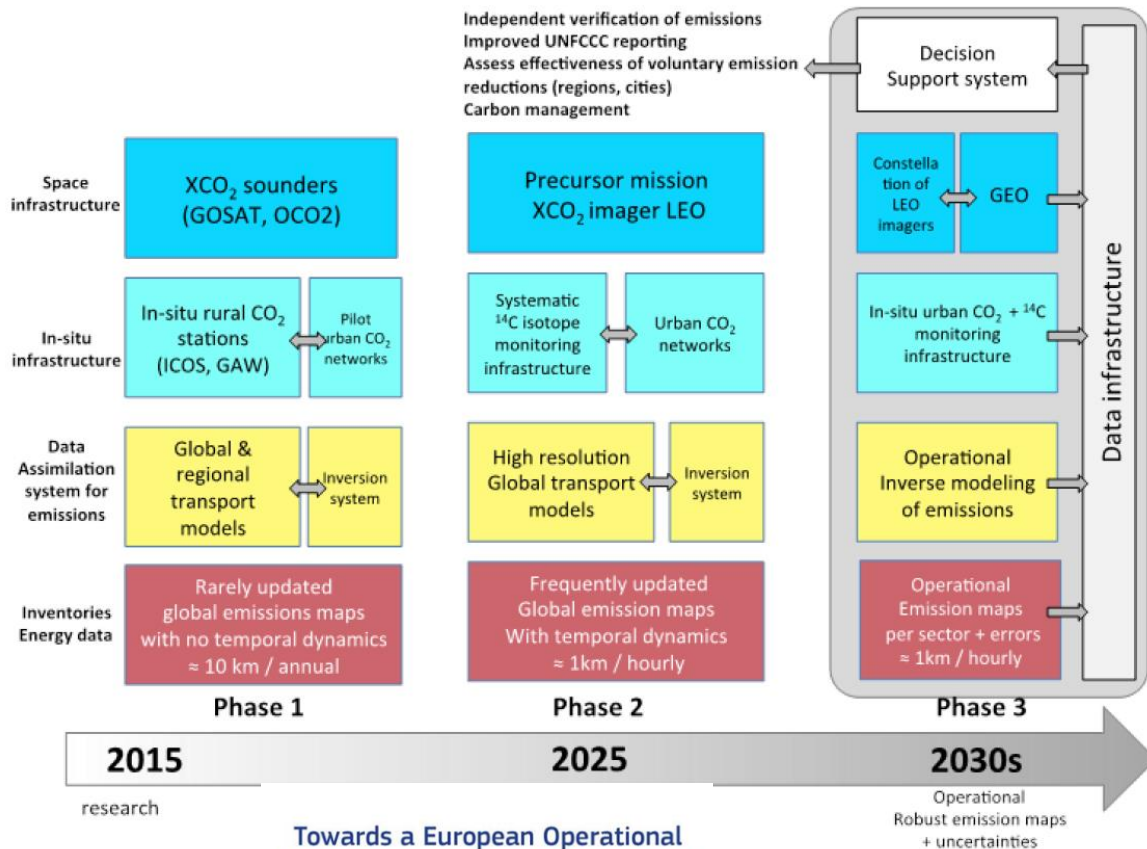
Independent verification of emissions
Improved UNFCCC reporting
Assess effectiveness of voluntary emission reductions (regions, cities)
Carbon management

Decision Support system

Space infrastructure

$XCO_2$ sounders (GOSAT, OCO2)

Precursor mission $XCO_2$ imager LEO

Constellation of LEO imagers

GEO

In-situ infrastructure

In-situ rural $CO_2$ stations (ICOS, GAW)

Pilot urban $CO_2$ networks

Systematic $^{14}C$ isotope monitoring infrastructure

Urban $CO_2$ networks

In-situ urban $CO_2$ + $^{14}C$ monitoring infrastructure

Data infrastructure

Data Assimilation system for emissions

Global & regional transport models

Inversion system

High resolution Global transport models

Inversion system

Operational Inverse modeling of emissions

Inventories Energy data

Rarely updated global emissions maps with no temporal dynamics ≈ 10 km / annual

Frequently updated Global emission maps With temporal dynamics ≈ 1km / hourly

Operational Emission maps per sector + errors ≈ 1km / hourly

Phase 1

Phase 2

Phase 3

2015

2025

2030s

research

Operational Robust emission maps + uncertainties

Towards a European Operational